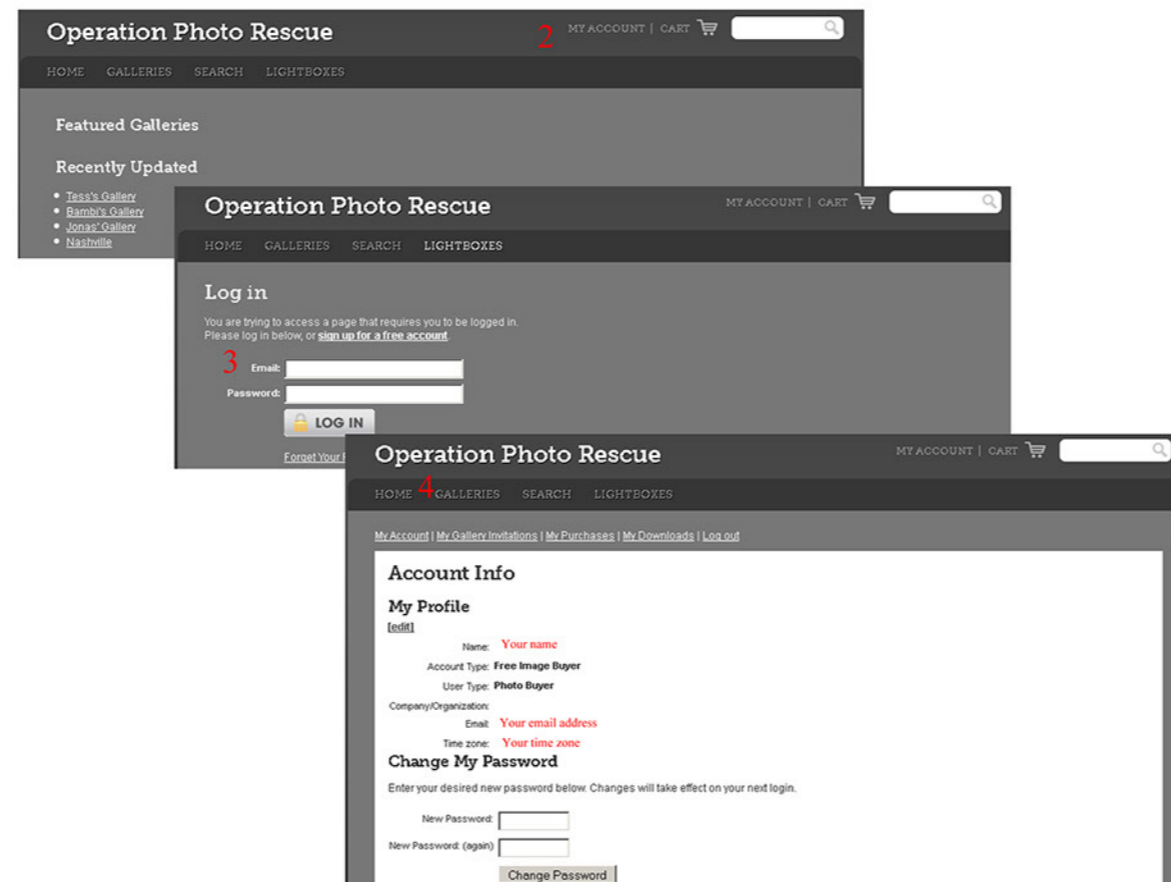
Operation Photo Rescue

2 MY ACCOUNT | CART

HOME GALLERIES SEARCH LIGHTBOXES

Featured Galleries

Recently Updated

- Tess's Gallery
- Bambi's Gallery
- Jonas' Gallery
- Nashville

Operation Photo Rescue

MY ACCOUNT | CART

HOME GALLERIES SEARCH LIGHTBOXES

Log in

You are trying to access a page that requires you to be logged in. Please log in below, or sign up for a free account.

3 Email:

Password:

LOG IN

Forget Your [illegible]

Operation Photo Rescue

MY ACCOUNT | CART

HOME 4 GALLERIES SEARCH LIGHTBOXES

My Account | My Gallery Invitations | My Purchases | My Downloads | Log out

Account Info

My Profile

[edit]

Name: Your name

Account Type: Free Image Buyer

User Type: Photo Buyer

Company/Organization:

Email: Your email address

Time zone: Your time zone

Change My Password

Enter your desired new password below. Changes will take effect on your next login.

New Password:

New Password: (again)

Change Password